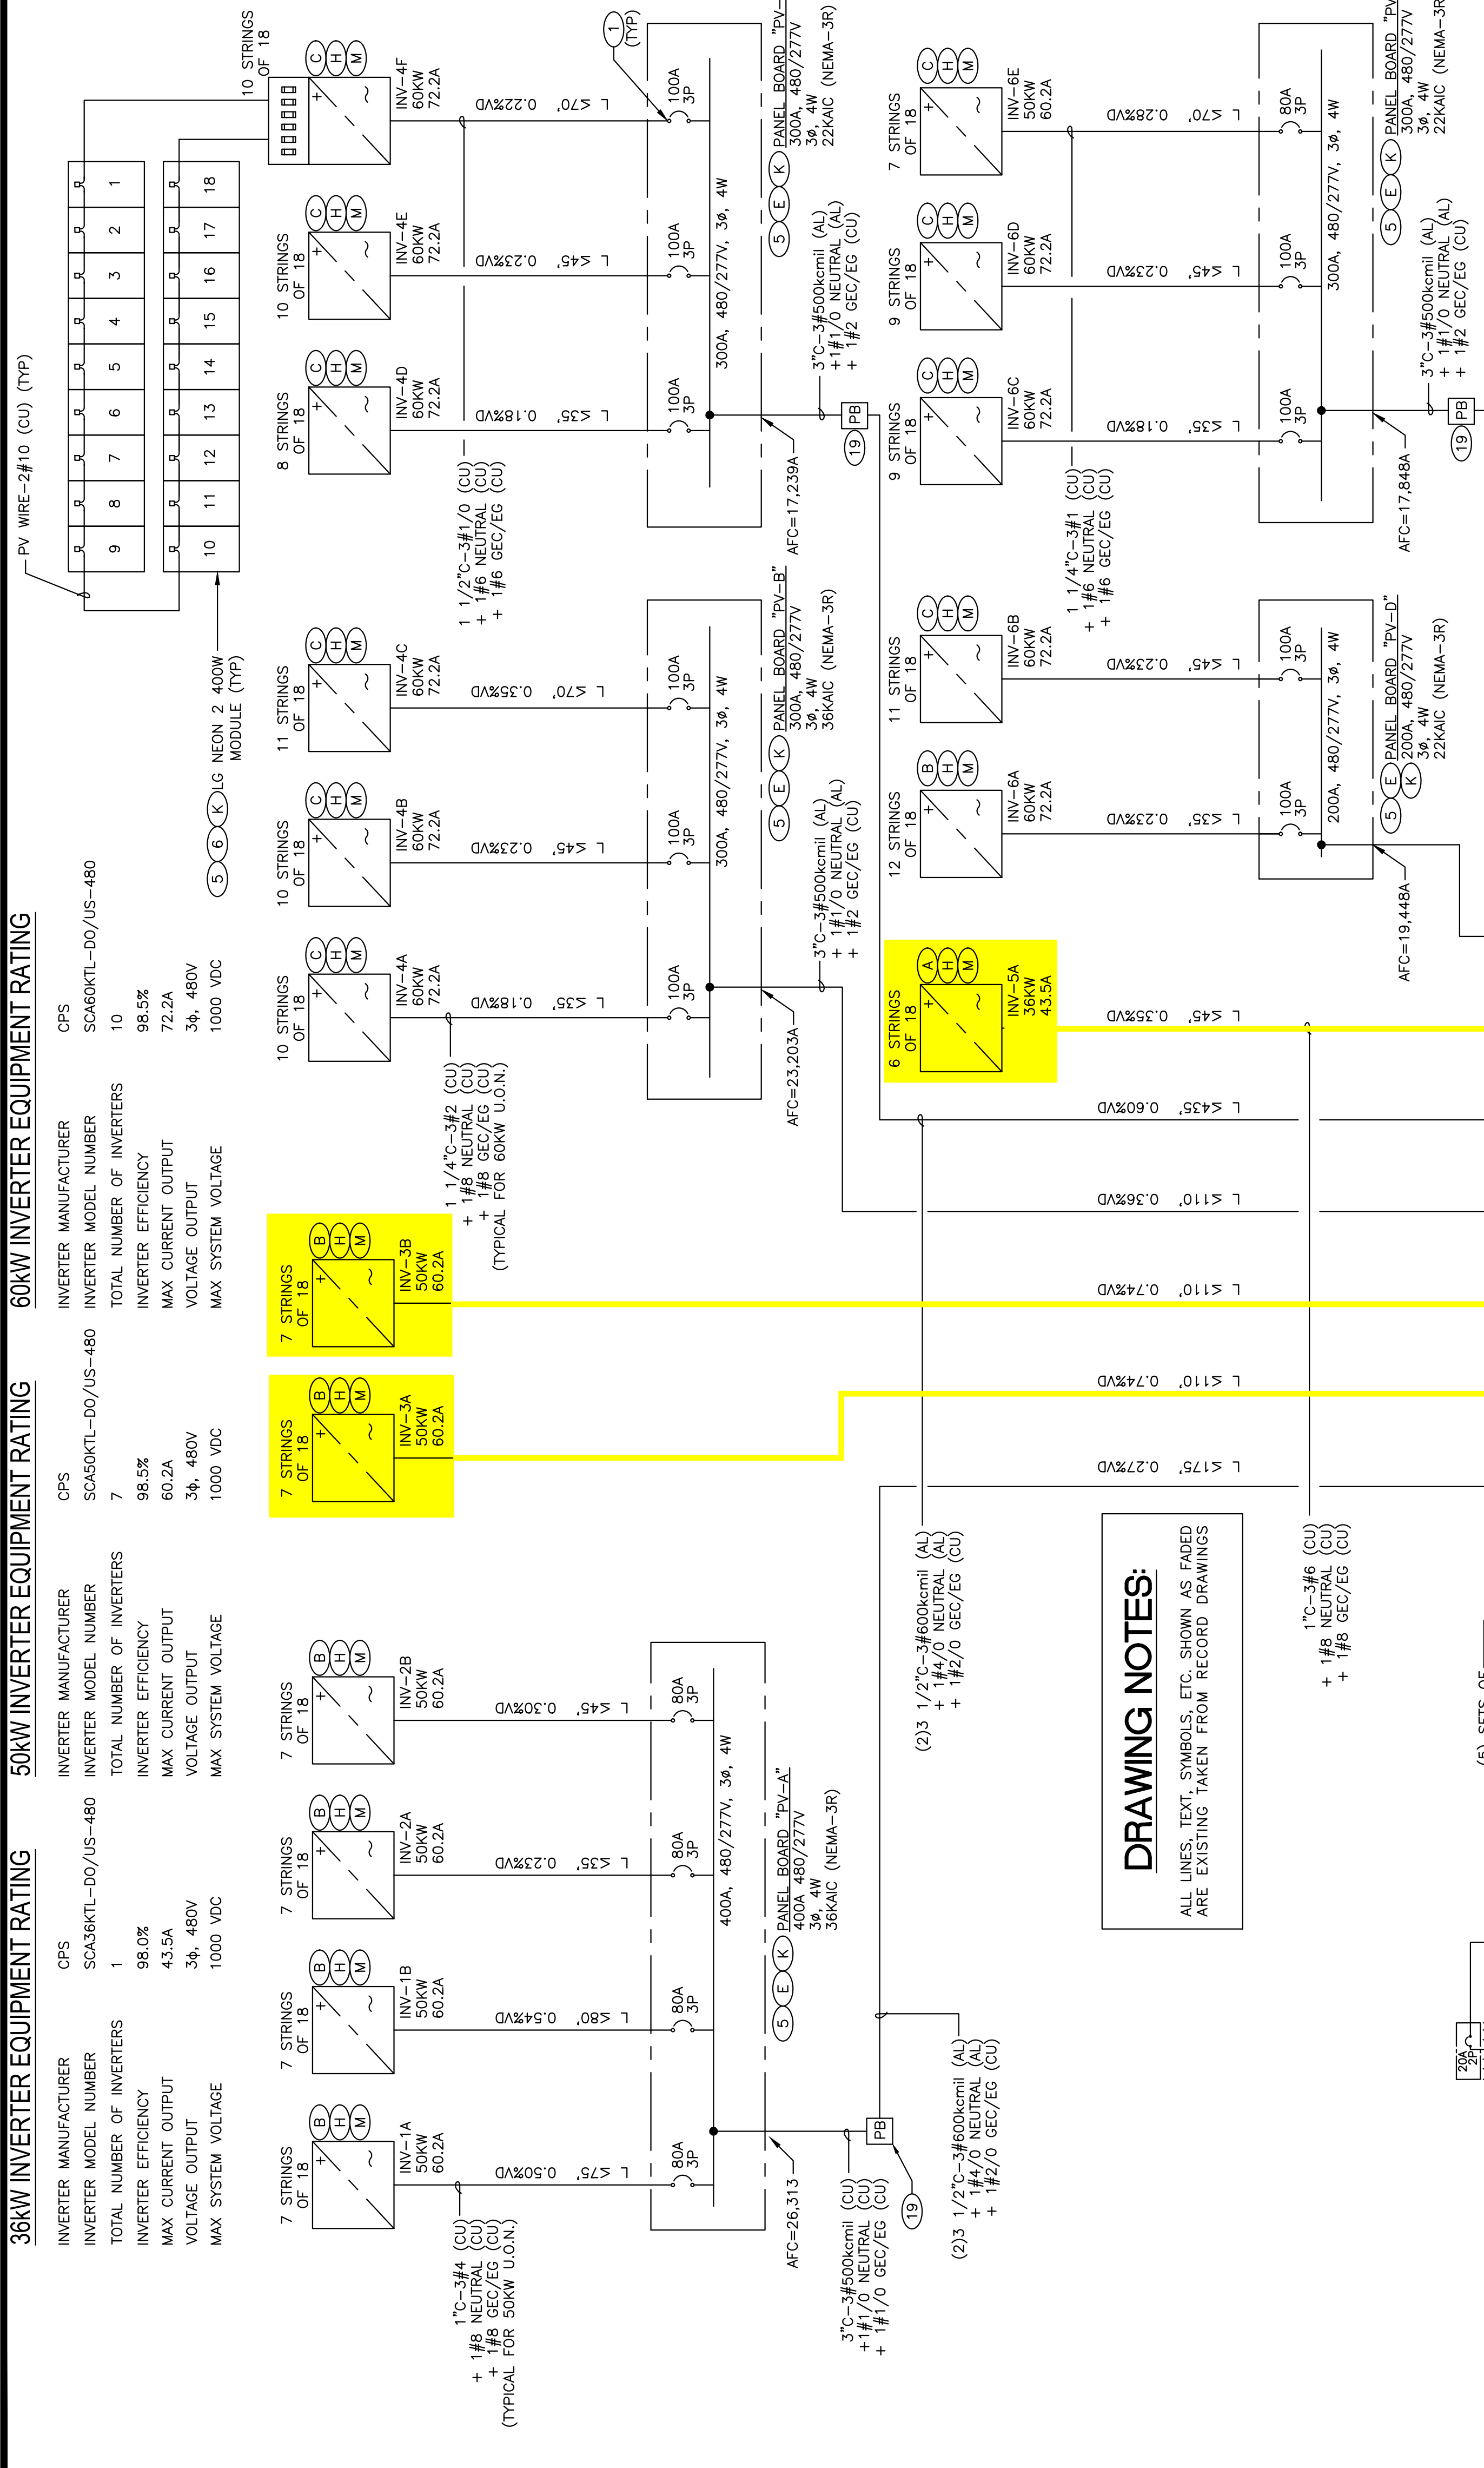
36kW INVERTER EQUIPMENT RATING
INVERTER MANUFACTURER CPS
INVERTER MODEL NUMBER SCA36KTL-DO/US-480
TOTAL NUMBER OF INVERTERS 1
INVERTER EFFICIENCY 98.0%
MAX CURRENT OUTPUT 43.5A
VOLTAGE OUTPUT 3ϕ, 480V
MAX SYSTEM VOLTAGE 1000 VDC

50kW INVERTER EQUIPMENT RATING
INVERTER MANUFACTURER CPS
INVERTER MODEL NUMBER SCA50KTL-DO/US-480
TOTAL NUMBER OF INVERTERS 7
INVERTER EFFICIENCY 98.5%
MAX CURRENT OUTPUT 60.2A
VOLTAGE OUTPUT 3ϕ, 480V
MAX SYSTEM VOLTAGE 1000 VDC

60kW INVERTER EQUIPMENT RATING
INVERTER MANUFACTURER CPS
INVERTER MODEL NUMBER SCA60KTL-DO/US-480
TOTAL NUMBER OF INVERTERS 10
INVERTER EFFICIENCY 98.5%
MAX CURRENT OUTPUT 72.2A
VOLTAGE OUTPUT 3ϕ, 480V
MAX SYSTEM VOLTAGE 1000 VDC

PV WIRE-2#10 (CU) (TYP)
9 8 7 6 5 4 3 2 1
10 11 12 13 14 15 16 17 18
5 6 K LG NEON 2 400W MODULE (TYP)

10 STRINGS OF 18 C H M INV-4F 60KW 72.2A
10 STRINGS OF 18 C H M INV-4E 60KW 72.2A
8 STRINGS OF 18 C H M INV-4D 60KW 72.2A
11 STRINGS OF 18 C H M INV-4C 60KW 72.2A
10 STRINGS OF 18 C H M INV-4B 60KW 72.2A
10 STRINGS OF 18 C H M INV-4A 60KW 72.2A
7 STRINGS OF 18 B H M INV-3B 50KW 60.2A
7 STRINGS OF 18 B H M INV-3A 50KW 60.2A
7 STRINGS OF 18 B H M INV-2B 50KW 60.2A
7 STRINGS OF 18 B H M INV-2A 50KW 60.2A
7 STRINGS OF 18 B H M INV-1B 50KW 60.2A
7 STRINGS OF 18 B H M INV-1A 50KW 60.2A

L ≤70' 0.22%VD
L ≤45' 0.23%VD
L ≤35' 0.18%VD
L ≤70' 0.35%VD
L ≤45' 0.23%VD
L ≤35' 0.18%VD
L ≤45' 0.30%VD
L ≤35' 0.23%VD
L ≤80' 0.54%VD
L ≤75' 0.50%VD

1 (TYP)
100A 3P
100A 3P
100A 3P
300A, 480/277V, 3ϕ, 4W
5 E K PANEL BOARD "PV-
300A, 480/277V
3ϕ, 4W
22KAIC (NEMA-3R)
3"C-3#500kcmil (AL)
+1#1/0 NEUTRAL (AL)
+ 1#2 GEC/EG (CU)
19 PB
AFC=17,239A
1 1/2"C-3#1/0 (CU)
+ 1#6 NEUTRAL (CU)
+ 1#6 GEC/EG (CU)

100A 3P
100A 3P
100A 3P
300A, 480/277V, 3ϕ, 4W
5 E K PANEL BOARD "PV-B"
300A, 480/277V
3ϕ, 4W
36KAIC (NEMA-3R)
3"C-3#500kcmil (AL)
+ 1#1/0 NEUTRAL (AL)
+ 1#2 GEC/EG (CU)
AFC=23,203A
1 1/4"C-3#2 (CU)
+ 1#8 NEUTRAL (CU)
+ 1#8 GEC/EG (CU)
(TYPICAL FOR 60KW U.O.N.)

80A 3P
80A 3P
80A 3P
80A 3P
400A, 480/277V, 3ϕ, 4W
5 E K PANEL BOARD "PV-A"
400A 480/277V
3ϕ, 4W
36KAIC (NEMA-3R)
AFC=26,313
3"C-3#500kcmil (CU)
+1#1/0 NEUTRAL (CU)
+ 1#1/0 GEC/EG (CU)
19 PB
(2)3 1/2"C-3#600kcmil (AL)
+ 1#4/0 NEUTRAL (AL)
+ 1#2/0 GEC/EG (CU)
1"C-3#4 (CU)
+ 1#8 NEUTRAL (CU)
+ 1#8 GEC/EG (CU)
(TYPICAL FOR 50KW U.O.N.)

7 STRINGS OF 18 C H M INV-6E 50KW 60.2A
9 STRINGS OF 18 C H M INV-6D 60KW 72.2A
9 STRINGS OF 18 C H M INV-6C 60KW 72.2A
11 STRINGS OF 18 C H M INV-6B 60KW 72.2A
12 STRINGS OF 18 B H M INV-6A 60KW 72.2A
6 STRINGS OF 18 A H M INV-5A 36KW 43.5A

L ≤70' 0.28%VD
L ≤45' 0.23%VD
L ≤35' 0.18%VD
L ≤45' 0.23%VD
L ≤35' 0.23%VD
L ≤45' 0.35%VD
L ≤435' 0.60%VD
L ≤110' 0.36%VD
L ≤110' 0.74%VD
L ≤110' 0.74%VD
L ≤175' 0.27%VD

80A 3P
100A 3P
100A 3P
300A, 480/277V, 3ϕ, 4W
5 E K PANEL BOARD "PV
300A, 480/277V
3ϕ, 4W
22KAIC (NEMA-3R
3"C-3#500kcmil (AL)
+ 1#1/0 NEUTRAL (AL)
+ 1#2 GEC/EG (CU)
19 PB
AFC=17,848A
1 1/4"C-3#1 (CU)
+ 1#6 NEUTRAL (CU)
+ 1#6 GEC/EG (CU)

100A 3P
100A 3P
200A, 480/277V, 3ϕ, 4W
5 E K PANEL BOARD "PV-D"
200A, 480/277V
3ϕ, 4W
22KAIC (NEMA-3R)
AFC=19,448A

(2)3 1/2"C-3#600kcmil (AL)
+ 1#4/0 NEUTRAL (AL)
+ 1#2/0 GEC/EG (CU)

DRAWING NOTES:
ALL LINES, TEXT, SYMBOLS, ETC. SHOWN AS FADED ARE EXISTING TAKEN FROM RECORD DRAWINGS

1"C-3#6 (CU)
+ 1#8 NEUTRAL (CU)
+ 1#8 GEC/EG (CU)
(5) SETS OF
20A 2P